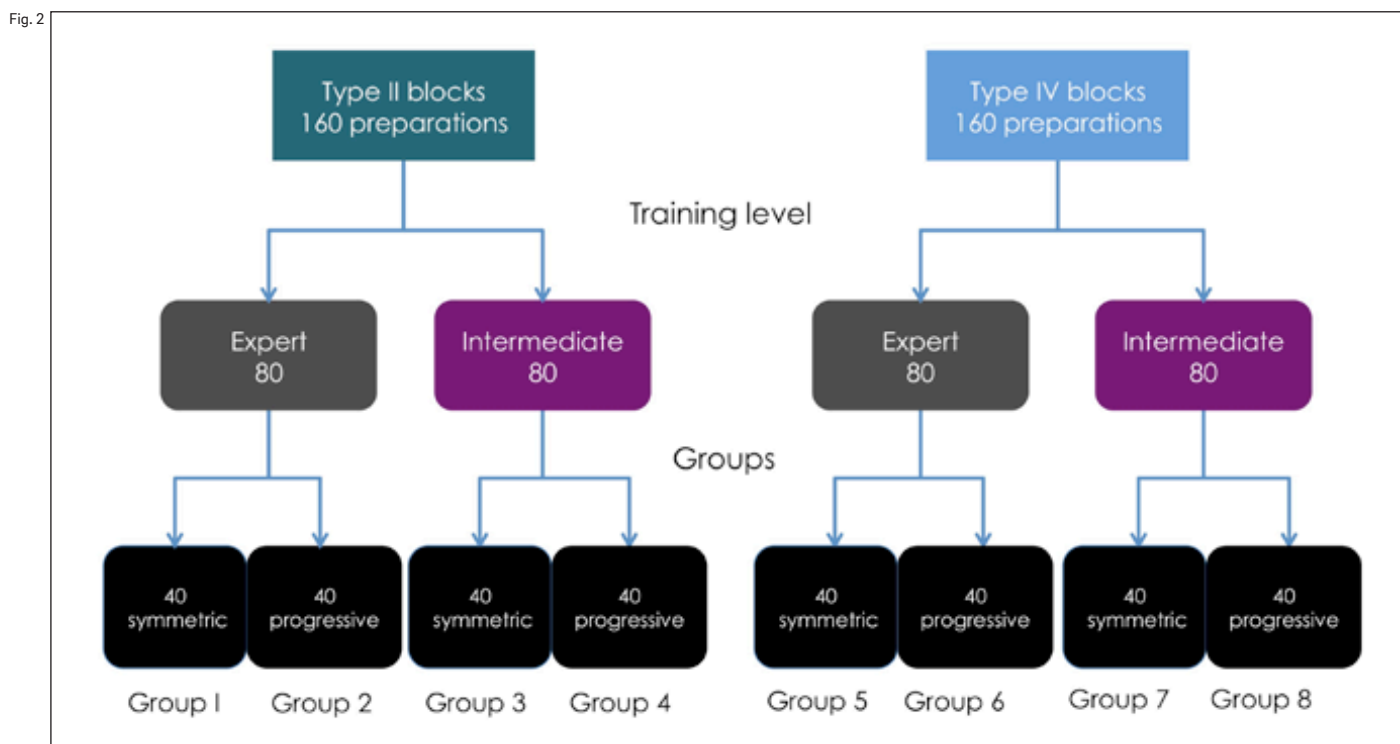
Fig. 2

Type II blocks
160 preparations

Type IV blocks
160 preparations

Training level

Expert
80

Intermediate
80

Expert
80

Intermediate
80

Groups

40
symmetric

40
progressive

40
symmetric

40
progressive

40
symmetric

40
progressive

40
symmetric

40
progressive

Group I

Group 2

Group 3

Group 4

Group 5

Group 6

Group 7

Group 8